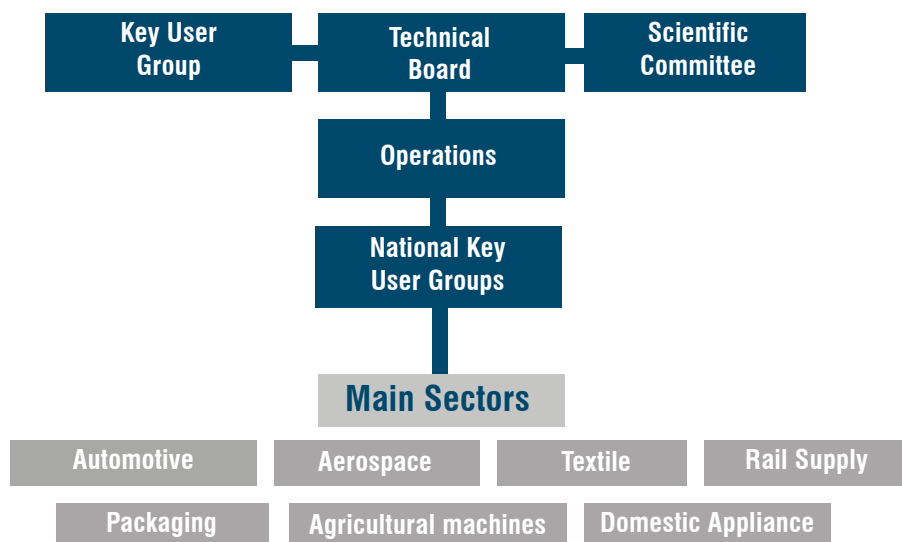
Key User Group

Technical Board

Scientific Committee

Operations

National Key User Groups

Main Sectors

Automotive

Aerospace

Textile

Rail Supply

Packaging

Agricultural machines

Domestic Appliance